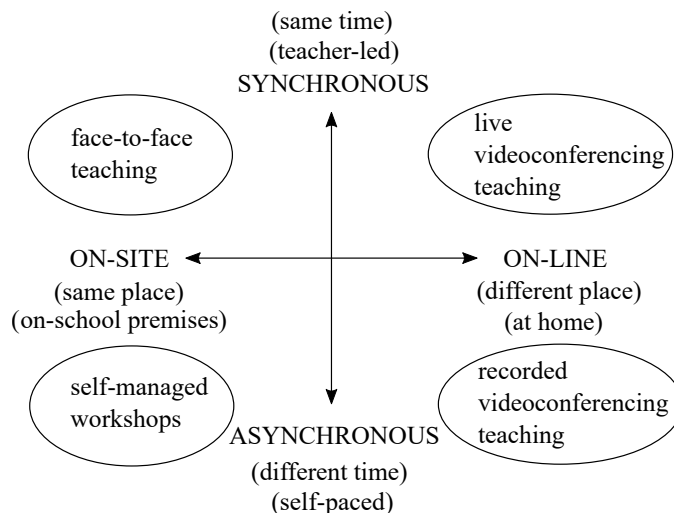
(same time)
(teacher-led)
SYNCHRONOUS

face-to-face teaching

live videoconferencing teaching

ON-SITE
(same place)
(on-school premises)

ON-LINE
(different place)
(at home)

self-managed workshops

recorded videoconferencing teaching

ASYNCHRONOUS
(different time)
(self-paced)